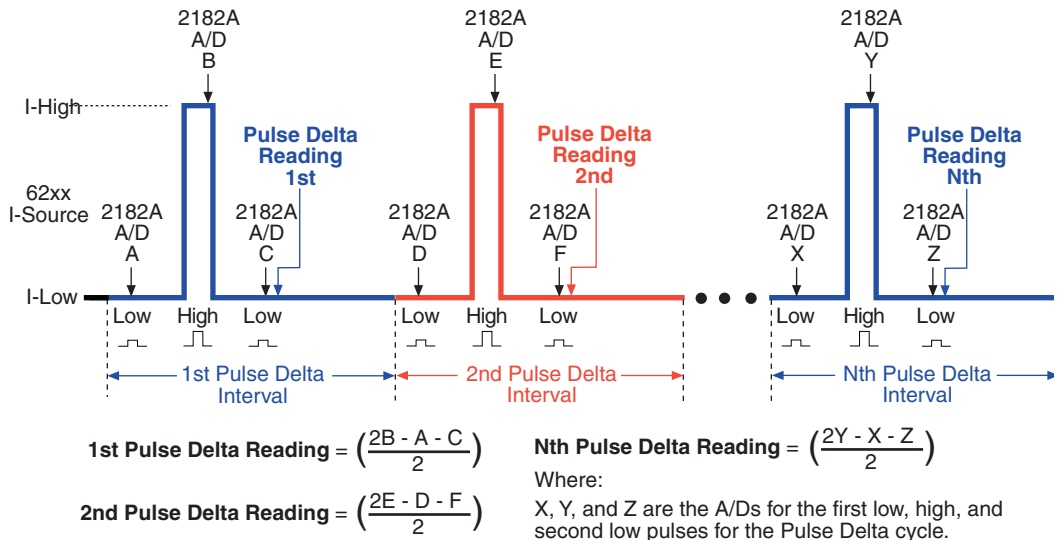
2182A
A/D
B

2182A
A/D
E

2182A
A/D
Y

I-High

Pulse Delta
Reading
1st

Pulse Delta
Reading
2nd

Pulse Delta
Reading
Nth

62xx
I-Source

2182A
A/D
A

2182A
A/D
C

2182A
A/D
D

2182A
A/D
F

2182A
A/D
X

2182A
A/D
Z

I-Low

Low High Low

Low High Low

Low High Low

1st Pulse Delta
Interval

2nd Pulse Delta
Interval

Nth Pulse Delta
Interval

**1st Pulse Delta Reading** = $\left(\frac{2B - A - C}{2}\right)$

**2nd Pulse Delta Reading** = $\left(\frac{2E - D - F}{2}\right)$

**Nth Pulse Delta Reading** = $\left(\frac{2Y - X - Z}{2}\right)$

Where:

X, Y, and Z are the A/Ds for the first low, high, and second low pulses for the Pulse Delta cycle.